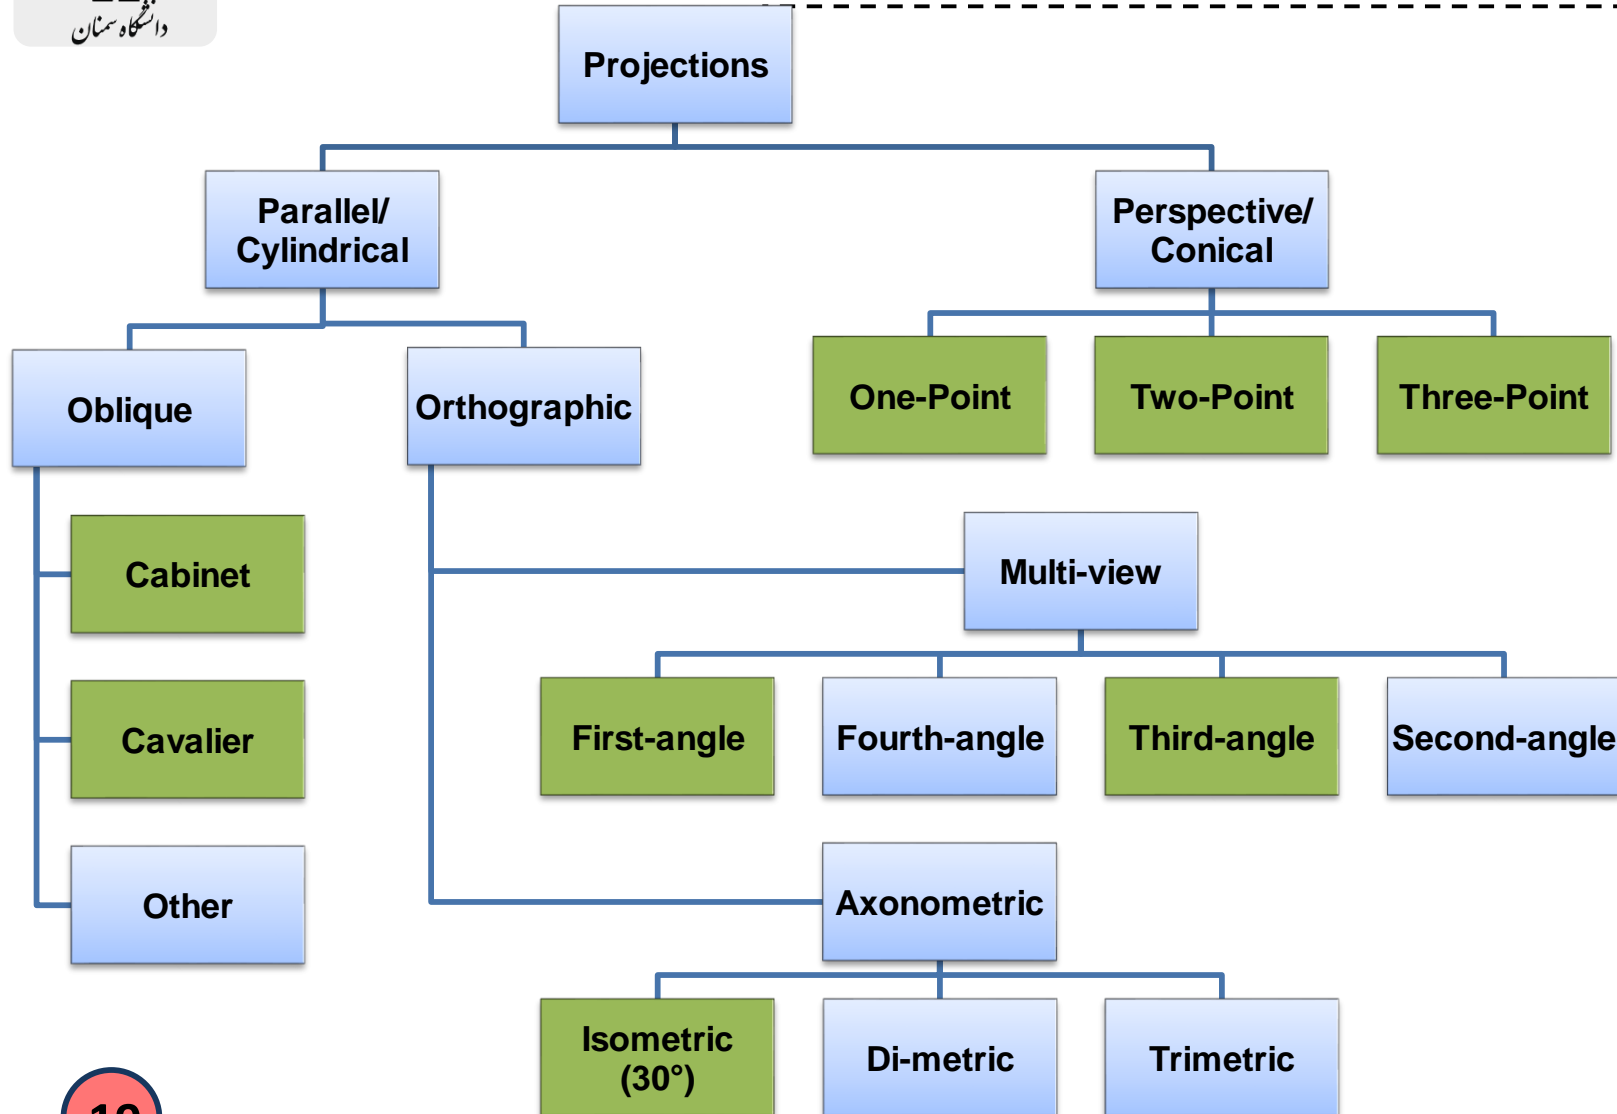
دانشگاه سمنان

Projections

Parallel/ Cylindrical

Perspective/ Conical

Oblique

Orthographic

One-Point

Two-Point

Three-Point

Cabinet

Cavalier

Other

Multi-view

First-angle

Fourth-angle

Third-angle

Second-angle

Axonometric

Isometric (30°)

Di-metric

Trimetric

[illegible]